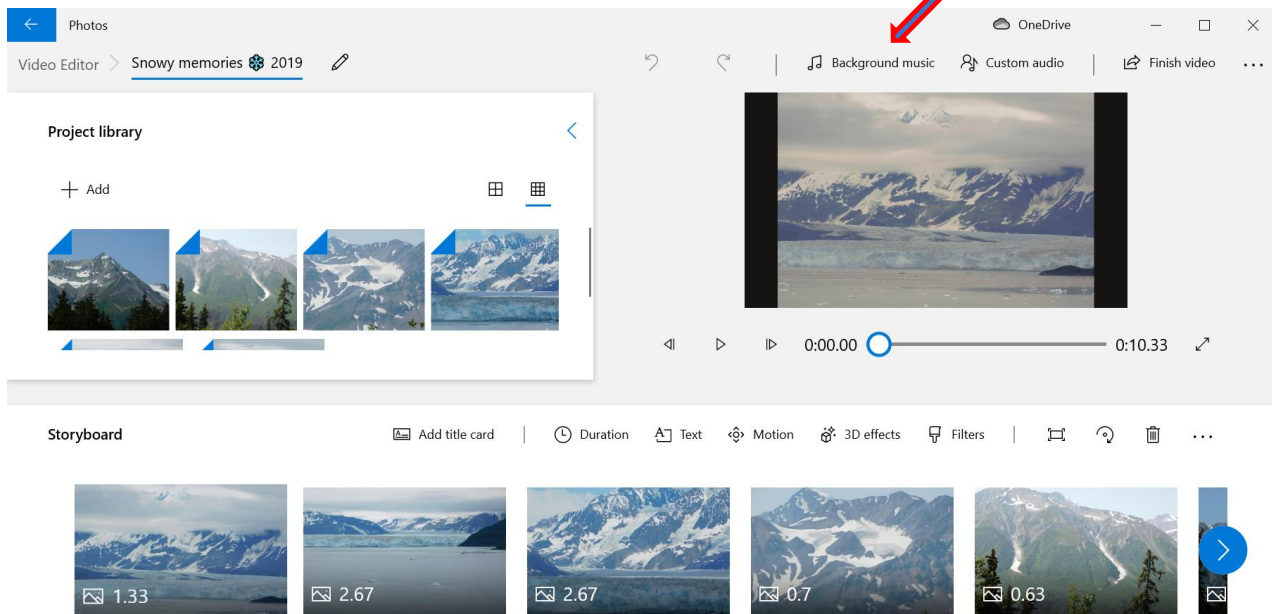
Photos

OneDrive

Video Editor > Snowy memories ❄ 2019

Background music

Custom audio

Finish video

...

Project library

+ Add

0:00.00

0:10.33

Storyboard

Add title card

Duration

Text

Motion

3D effects

Filters

...

1.33

2.67

2.67

0.7

0.63